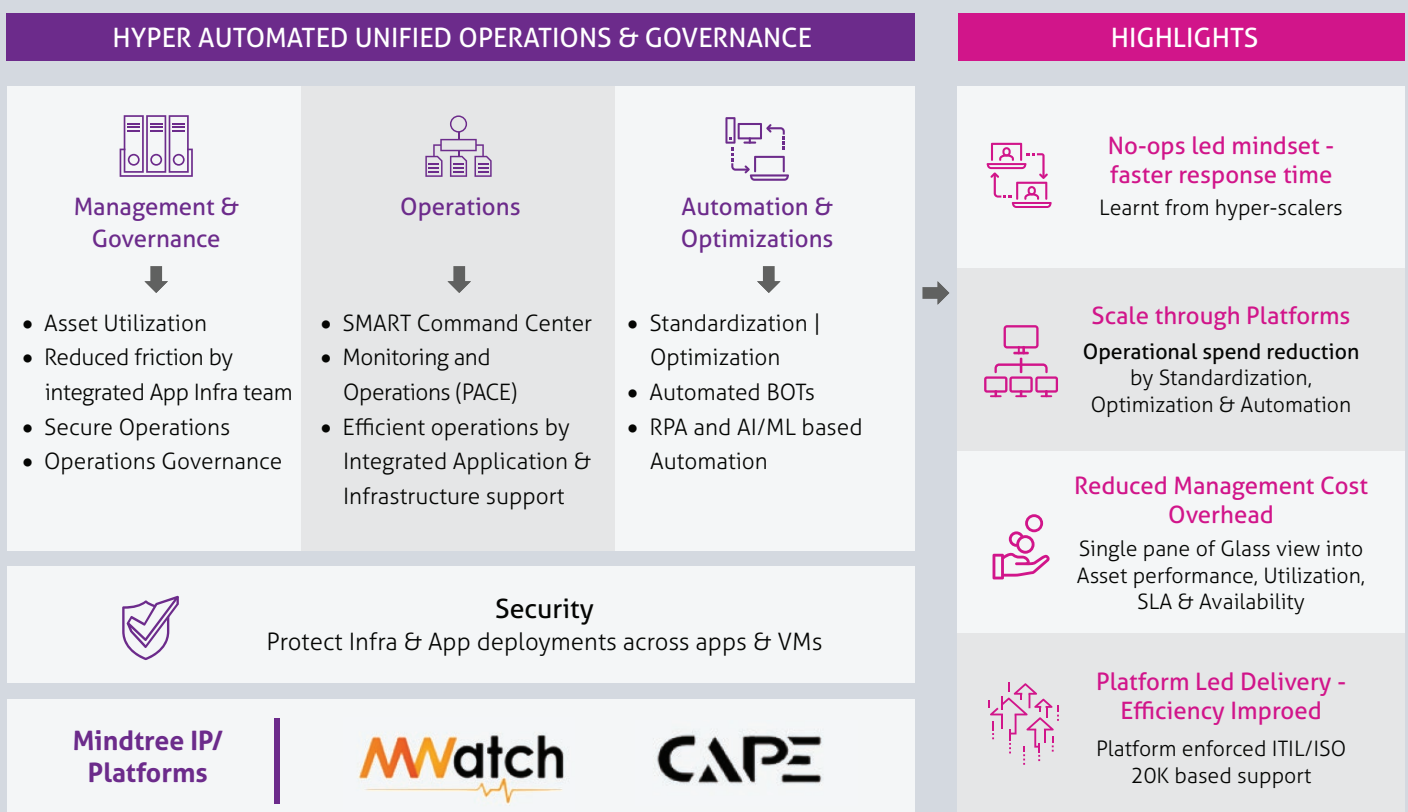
HYPER AUTOMATED UNIFIED OPERATIONS & GOVERNANCE

Management & Governance

- Asset Utilization
- Reduced friction by integrated App Infra team
- Secure Operations
- Operations Governance

Operations

- SMART Command Center
- Monitoring and Operations (PACE)
- Efficient operations by Integrated Application & Infrastructure support

Automation & Optimizations

- Standardization | Optimization
- Automated BOTs
- RPA and AI/ML based Automation

Security
Protect Infra & App deployments across apps & VMs

Mindtree IP/ Platforms

MWatch

CAPE

HIGHLIGHTS

No-ops led mindset - faster response time
Learnt from hyper-scalers

Scale through Platforms
Operational spend reduction by Standardization, Optimization & Automation

Reduced Management Cost Overhead
Single pane of Glass view into Asset performance, Utilization, SLA & Availability

Platform Led Delivery - Efficiency Improed
Platform enforced ITIL/ISO 20K based support